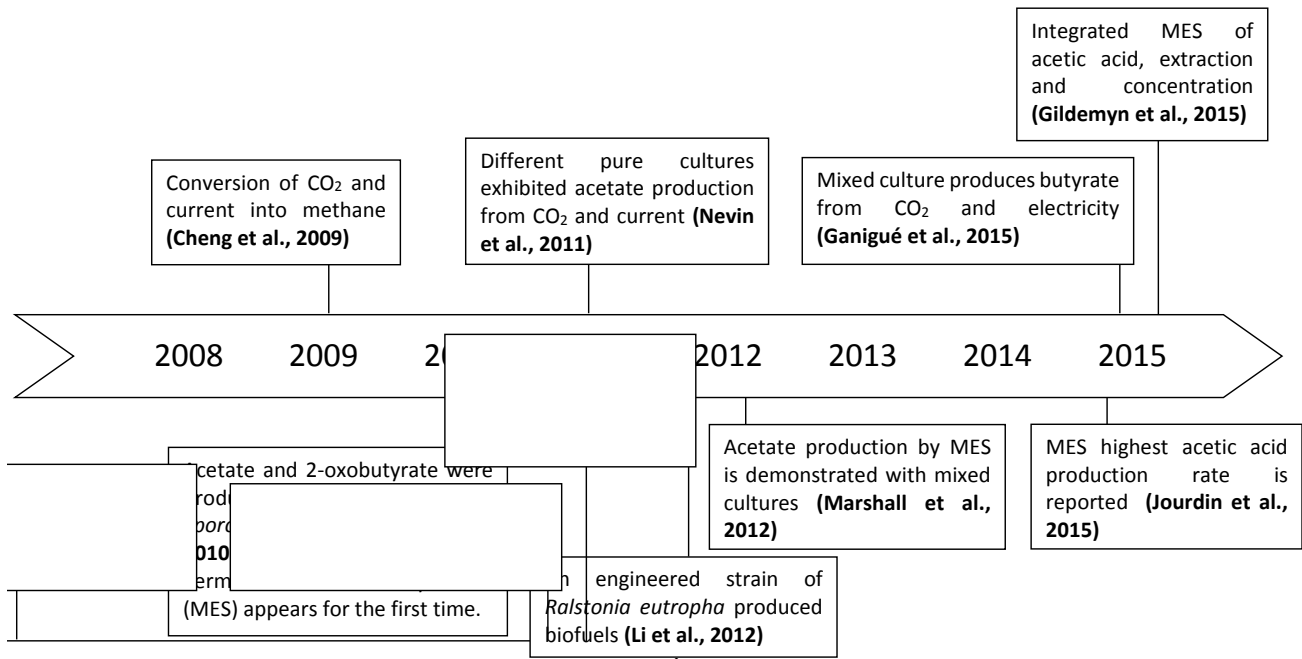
Integrated MES of acetic acid, extraction and concentration **(Gildemyn et al., 2015)**

Conversion of $CO_2$ and current into methane **(Cheng et al., 2009)**

Different pure cultures exhibited acetate production from $CO_2$ and current **(Nevin et al., 2011)**

Mixed culture produces butyrate from $CO_2$ and electricity **(Ganigué et al., 2015)**

2008 2009 20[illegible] 2012 2013 2014 2015

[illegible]cetate and 2-oxobutyrate were produ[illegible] *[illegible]pora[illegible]* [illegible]010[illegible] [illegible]erm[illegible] (MES) appears for the first time.

Acetate production by MES is demonstrated with mixed cultures **(Marshall et al., 2012)**

MES highest acetic acid production rate is reported **(Jourdin et al., 2015)**

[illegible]n engineered strain of *Ralstonia eutropha* produced biofuels **(Li et al., 2012)**